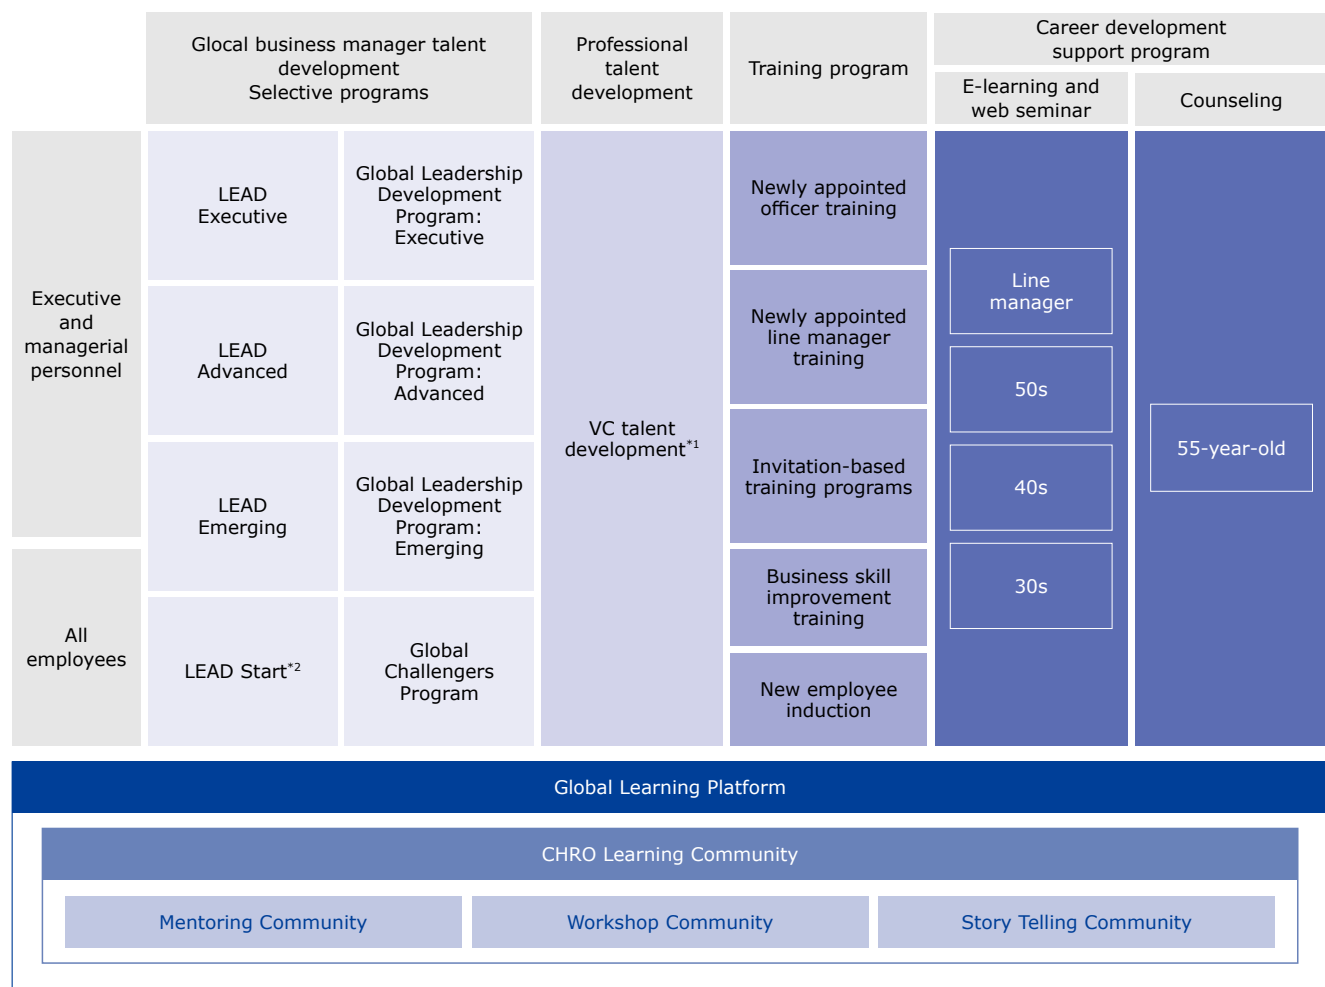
| | Glocal business manager talent development Selective programs | | Professional talent development | Training program | Career development support program: E-learning and web seminar | Career development support program: Counseling |
|---|---|---|---|---|---|---|
| Executive and managerial personnel | LEAD Executive | Global Leadership Development Program: Executive | VC talent development$^{*1}$ | Newly appointed officer training | Line manager | 55-year-old |
| | LEAD Advanced | Global Leadership Development Program: Advanced | | Newly appointed line manager training | 50s | |
| | LEAD Emerging | Global Leadership Development Program: Emerging | | Invitation-based training programs | 40s | |
| All employees | LEAD Start$^{*2}$ | Global Challengers Program | | Business skill improvement training | 30s | |
| | | | | New employee induction | | |

Global Learning Platform

CHRO Learning Community

Mentoring Community

Workshop Community

Story Telling Community